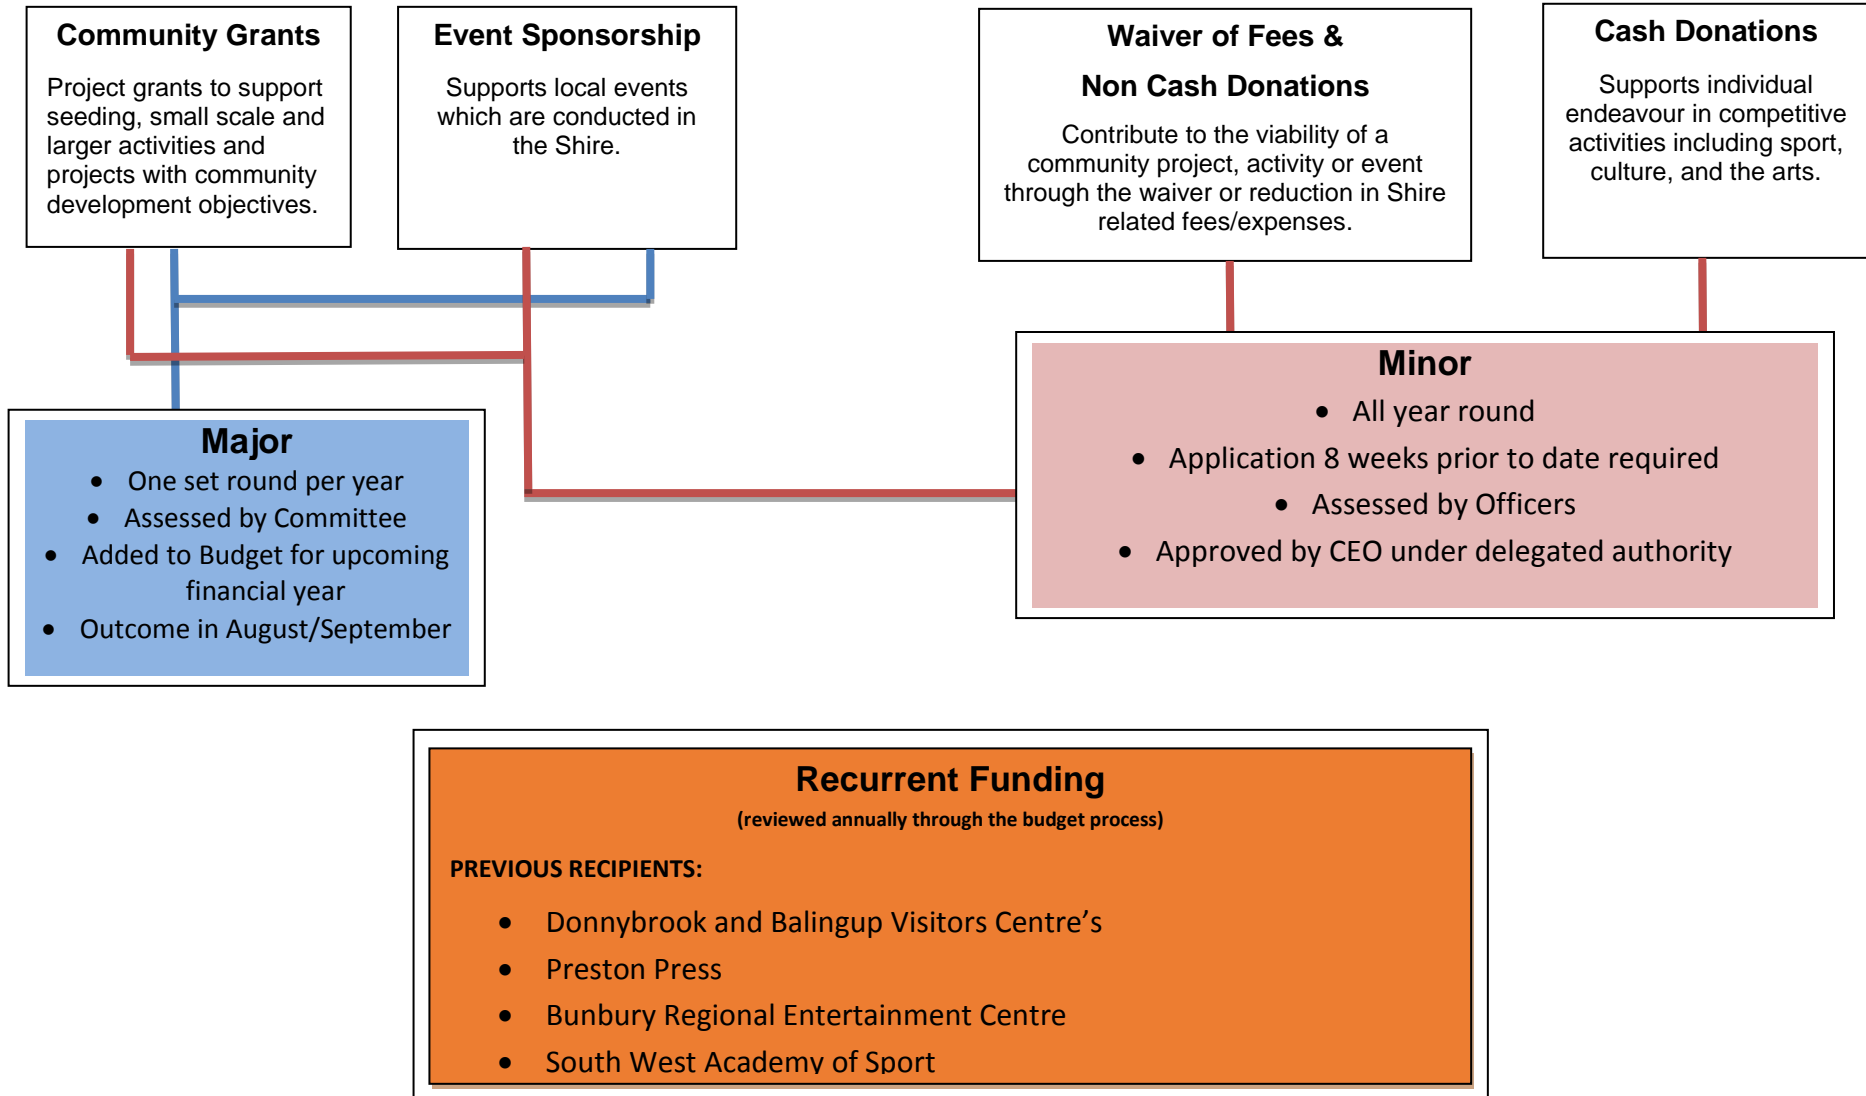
Community Grants

Project grants to support seeding, small scale and larger activities and projects with community development objectives.

Event Sponsorship

Supports local events which are conducted in the Shire.

Waiver of Fees &

Non Cash Donations

Contribute to the viability of a community project, activity or event through the waiver or reduction in Shire related fees/expenses.

Cash Donations

Supports individual endeavour in competitive activities including sport, culture, and the arts.

Major

- One set round per year
- Assessed by Committee
- Added to Budget for upcoming financial year
- Outcome in August/September

Minor

- All year round
- Application 8 weeks prior to date required
- Assessed by Officers
- Approved by CEO under delegated authority

Recurrent Funding

(reviewed annually through the budget process)

PREVIOUS RECIPIENTS:

- Donnybrook and Balingup Visitors Centre's
- Preston Press
- Bunbury Regional Entertainment Centre
- South West Academy of Sport